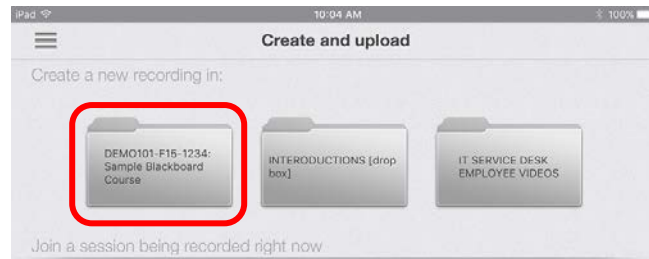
iPad
10:04 AM
100%
Create and upload
Create a new recording in:
DEMO101-F15-1234: Sample Blackboard Course
INTERODUCTIONS [drop box]
IT SERVICE DESK EMPLOYEE VIDEOS
Join a session being recorded right now